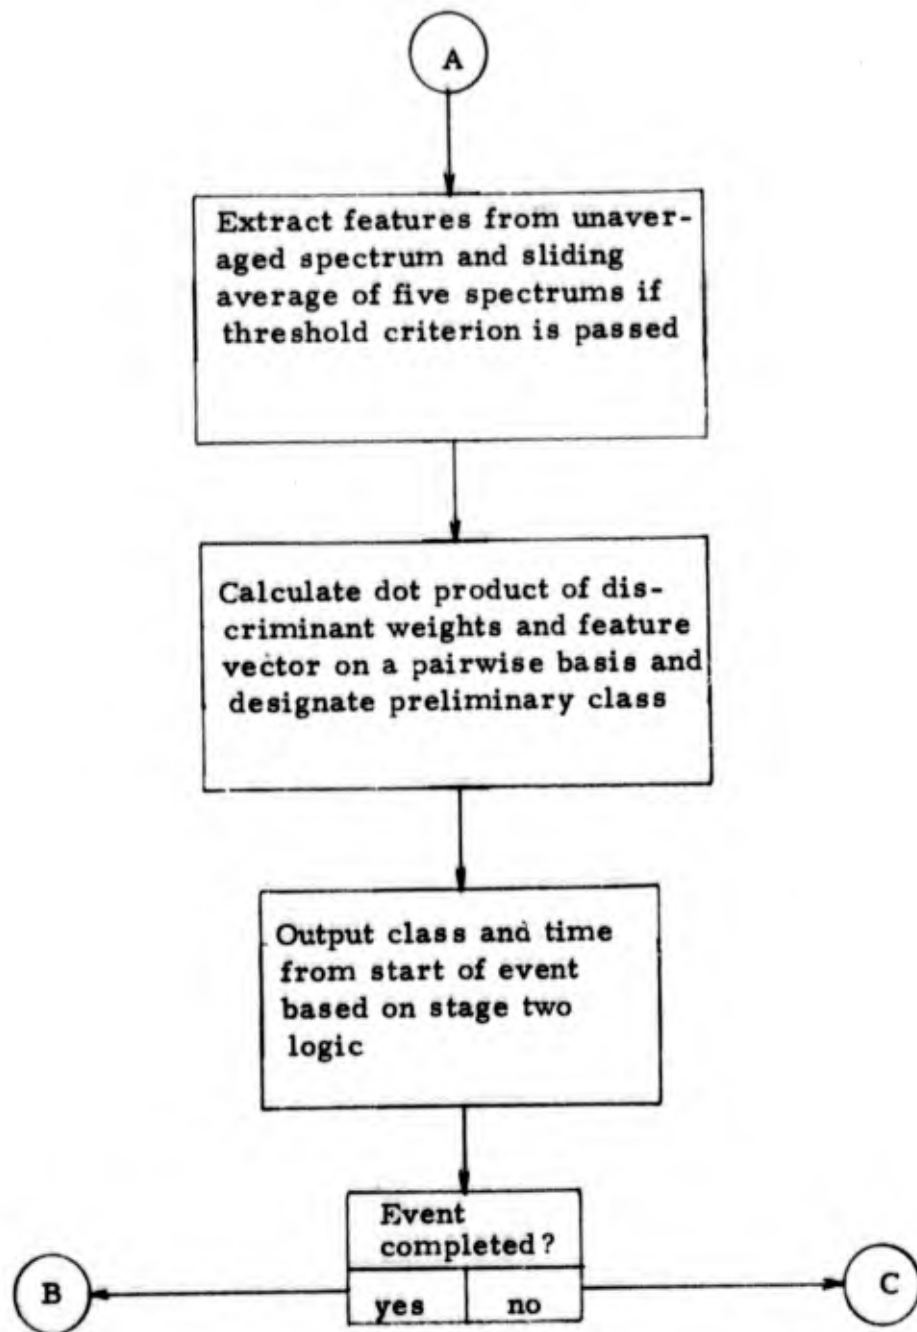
A

Extract features from unaveraged spectrum and sliding average of five spectrums if threshold criterion is passed

Calculate dot product of discriminant weights and feature vector on a pairwise basis and designate preliminary class

Output class and time from start of event based on stage two logic

Event completed?

yes

no

B

C